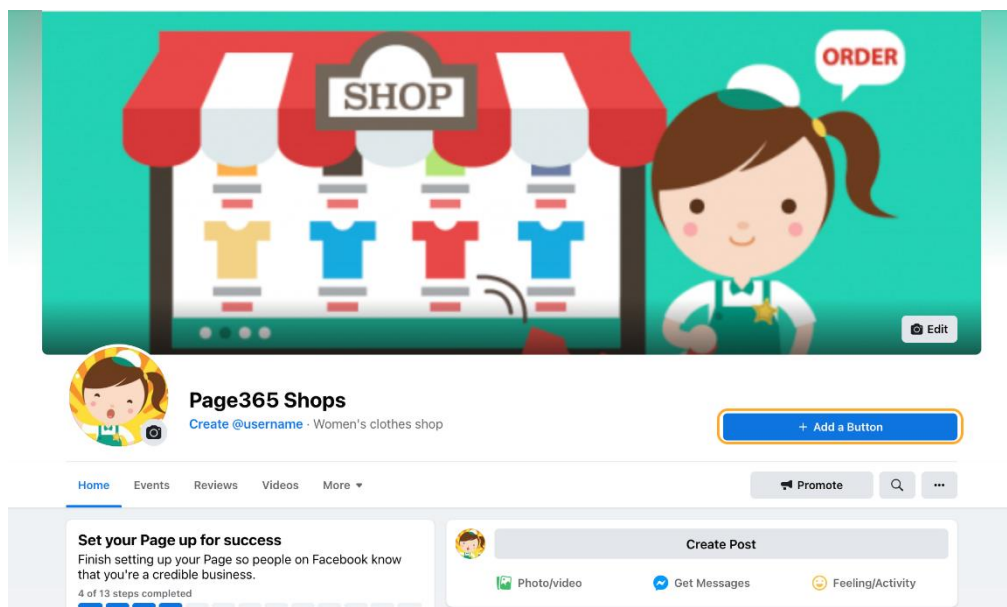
SHOP

ORDER

Edit

Page365 Shops

Create @username · Women's clothes shop

+ Add a Button

Home Events Reviews Videos More

Promote

Set your Page up for success

Finish setting up your Page so people on Facebook know that you're a credible business.

4 of 13 steps completed

Create Post

Photo/video Get Messages Feeling/Activity